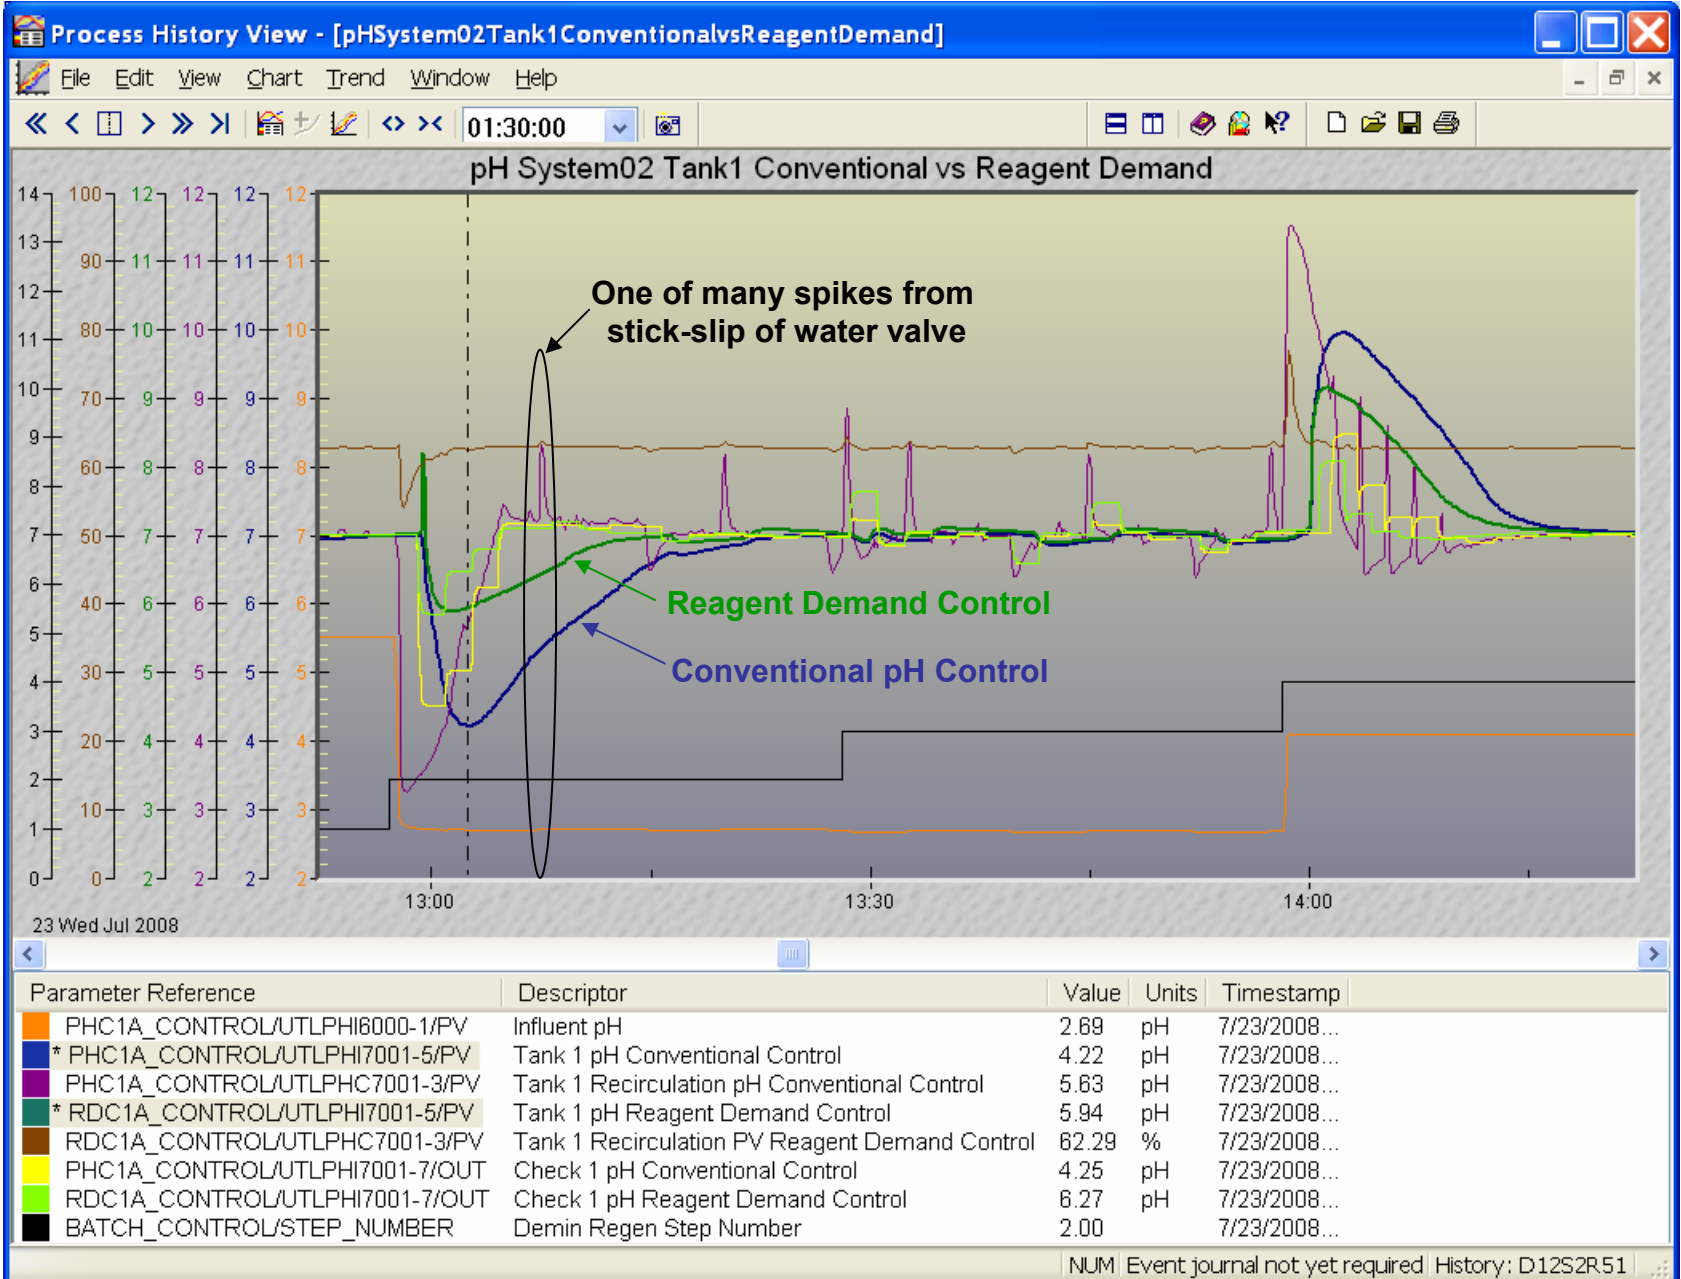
Process History View - [pHSystem02Tank1ConventionalvsReagentDemand]

File Edit View Chart Trend Window Help

01:30:00

pH System02 Tank1 Conventional vs Reagent Demand

| 14 | 100 | 12 | 12 | 12 | 12 |
|---|---|---|---|---|---|
| 13 | 90 | 11 | 11 | 11 | 11 |
| 12 | 80 | 10 | 10 | 10 | 10 |
| 11 | 70 | 9 | 9 | 9 | 9 |
| 10 | 60 | 8 | 8 | 8 | 8 |
| 9 | 50 | 7 | 7 | 7 | 7 |
| 8 | 40 | 6 | 6 | 6 | 6 |
| 7 | 30 | 5 | 5 | 5 | 5 |
| 6 | 20 | 4 | 4 | 4 | 4 |
| 5 | 10 | 3 | 3 | 3 | 3 |
| 4 | 0 | 2 | 2 | 2 | 2 |
| 3 | | | | | |
| 2 | | | | | |
| 1 | | | | | |
| 0 | | | | | |

One of many spikes from stick-slip of water valve

Reagent Demand Control

Conventional pH Control

13:00 13:30 14:00

23 Wed Jul 2008

| Parameter Reference | Descriptor | Value | Units | Timestamp |
|---|---|---|---|---|
| PHC1A_CONTROL/UTLPHI6000-1/PV | Influent pH | 2.69 | pH | 7/23/2008... |
| * PHC1A_CONTROL/UTLPHI7001-5/PV | Tank 1 pH Conventional Control | 4.22 | pH | 7/23/2008... |
| PHC1A_CONTROL/UTLPHC7001-3/PV | Tank 1 Recirculation pH Conventional Control | 5.63 | pH | 7/23/2008... |
| * RDC1A_CONTROL/UTLPHI7001-5/PV | Tank 1 pH Reagent Demand Control | 5.94 | pH | 7/23/2008... |
| RDC1A_CONTROL/UTLPHC7001-3/PV | Tank 1 Recirculation PV Reagent Demand Control | 62.29 | % | 7/23/2008... |
| PHC1A_CONTROL/UTLPHI7001-7/OUT | Check 1 pH Conventional Control | 4.25 | pH | 7/23/2008... |
| RDC1A_CONTROL/UTLPHI7001-7/OUT | Check 1 pH Reagent Demand Control | 6.27 | pH | 7/23/2008... |
| BATCH_CONTROL/STEP_NUMBER | Demin Regen Step Number | 2.00 | | 7/23/2008... |

NUM Event journal not yet required History: D12S2R51